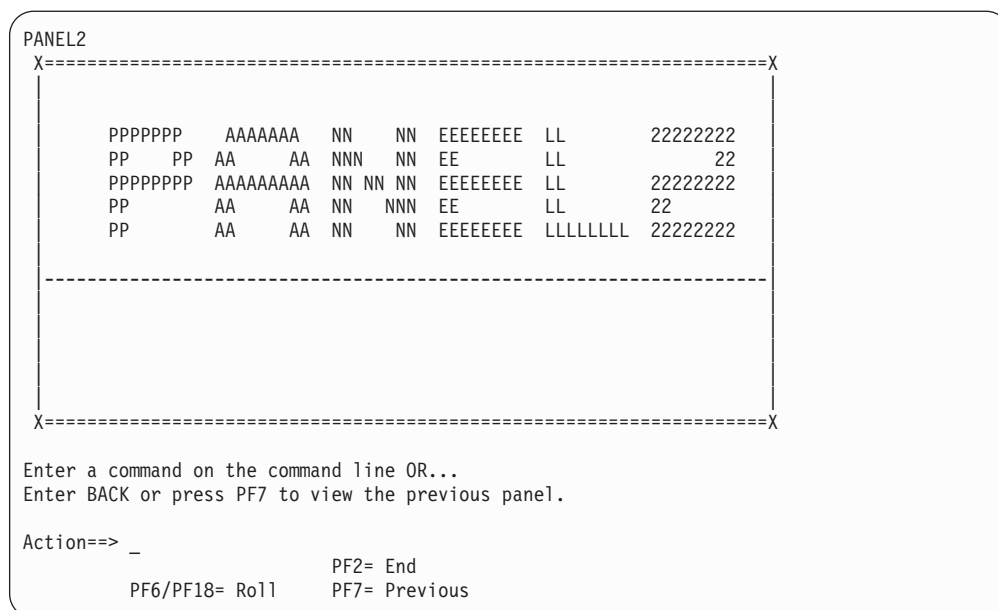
PANEL2

X================================================================X

PPPPPPP    AAAAAAA    NN     NN   EEEEEEEE   LL          22222222
PP     PP  AA      AA  NNN    NN   EE         LL                22
PPPPPPPP   AAAAAAAAA  NN NN NN   EEEEEEEE   LL          22222222
PP         AA      AA  NN    NNN   EE         LL          22
PP         AA      AA  NN     NN   EEEEEEEE   LLLLLLLL   22222222

------------------------------------------------------------------

X================================================================X

Enter a command on the command line OR...
Enter BACK or press PF7 to view the previous panel.

Action==> _

PF2= End
PF6/PF18= Roll     PF7= Previous